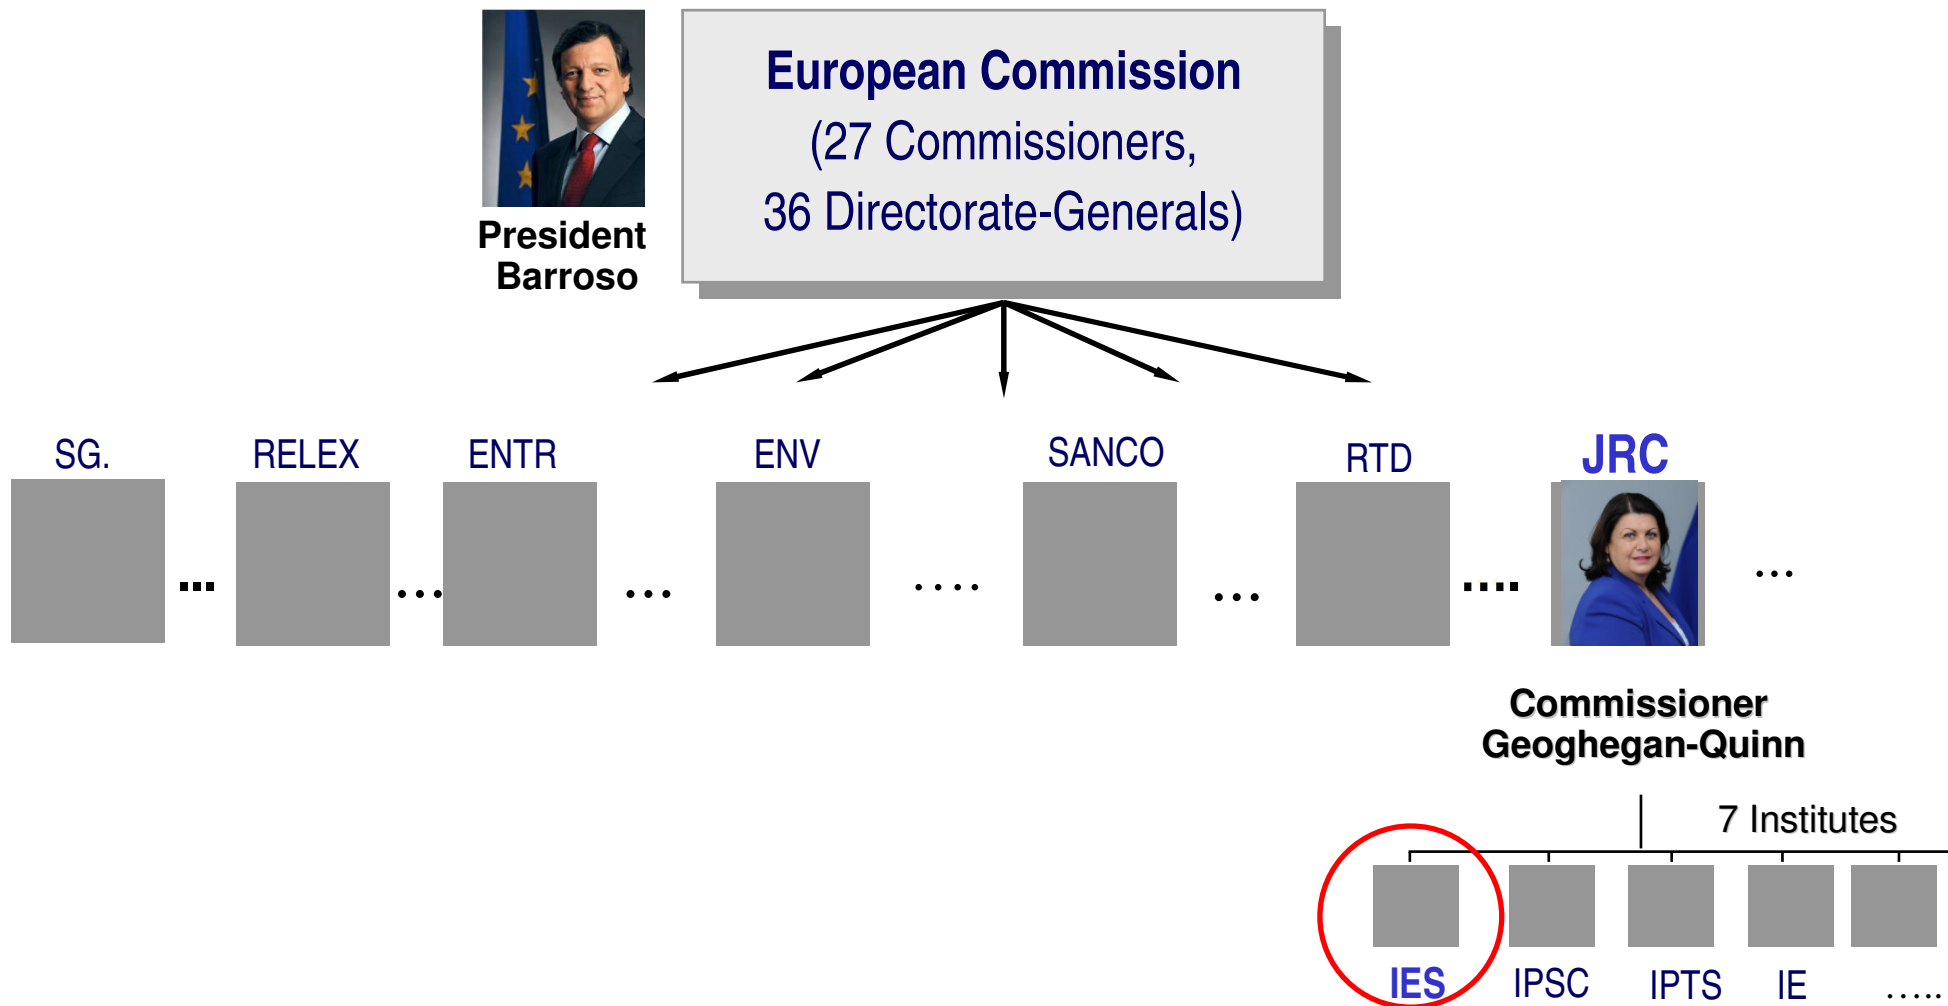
President Barroso

European Commission
(27 Commissioners,
36 Directorate-Generals)

SG. ... RELEX ... ENTR ... ENV .... SANCO ... RTD .... JRC ...

Commissioner Geoghegan-Quinn

7 Institutes

IES IPSC IPTS IE .....